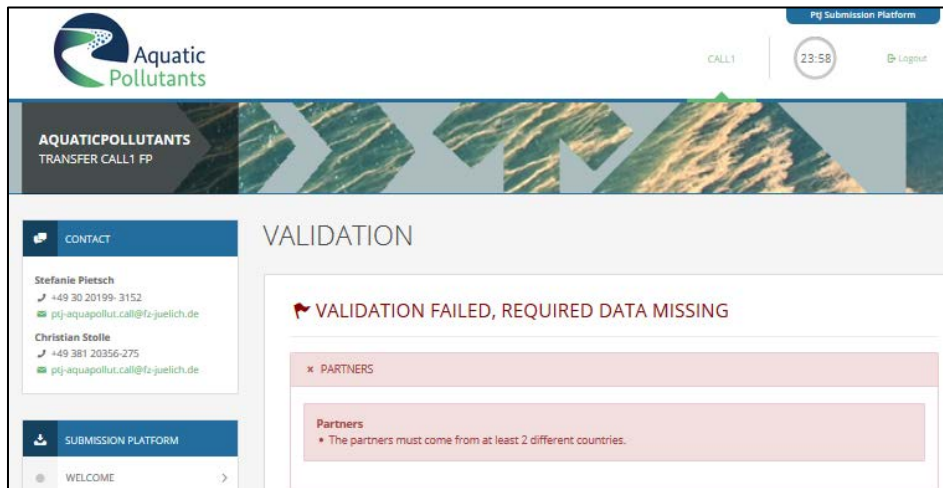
PtJ Submission Platform

Aquatic Pollutants

CALL1

23:58

Logout

AQUATICPOLLUTANTS
TRANSFER CALL1 FP

CONTACT

Stefanie Pietsch
+49 30 20199- 3152
ptj-aquapollut.call@fz-juelich.de
Christian Stolle
+49 381 20356-275
ptj-aquapollut.call@fz-juelich.de

SUBMISSION PLATFORM

WELCOME

VALIDATION

VALIDATION FAILED, REQUIRED DATA MISSING

× PARTNERS

Partners
• The partners must come from at least 2 different countries.